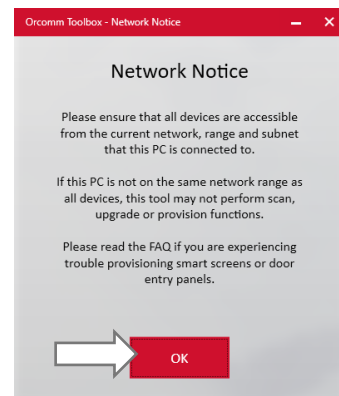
Orcomm Toolbox - Network Notice

Network Notice

Please ensure that all devices are accessible from the current network, range and subnet that this PC is connected to.

If this PC is not on the same network range as all devices, this tool may not perform scan, upgrade or provision functions.

Please read the FAQ if you are experiencing trouble provisioning smart screens or door entry panels.

OK